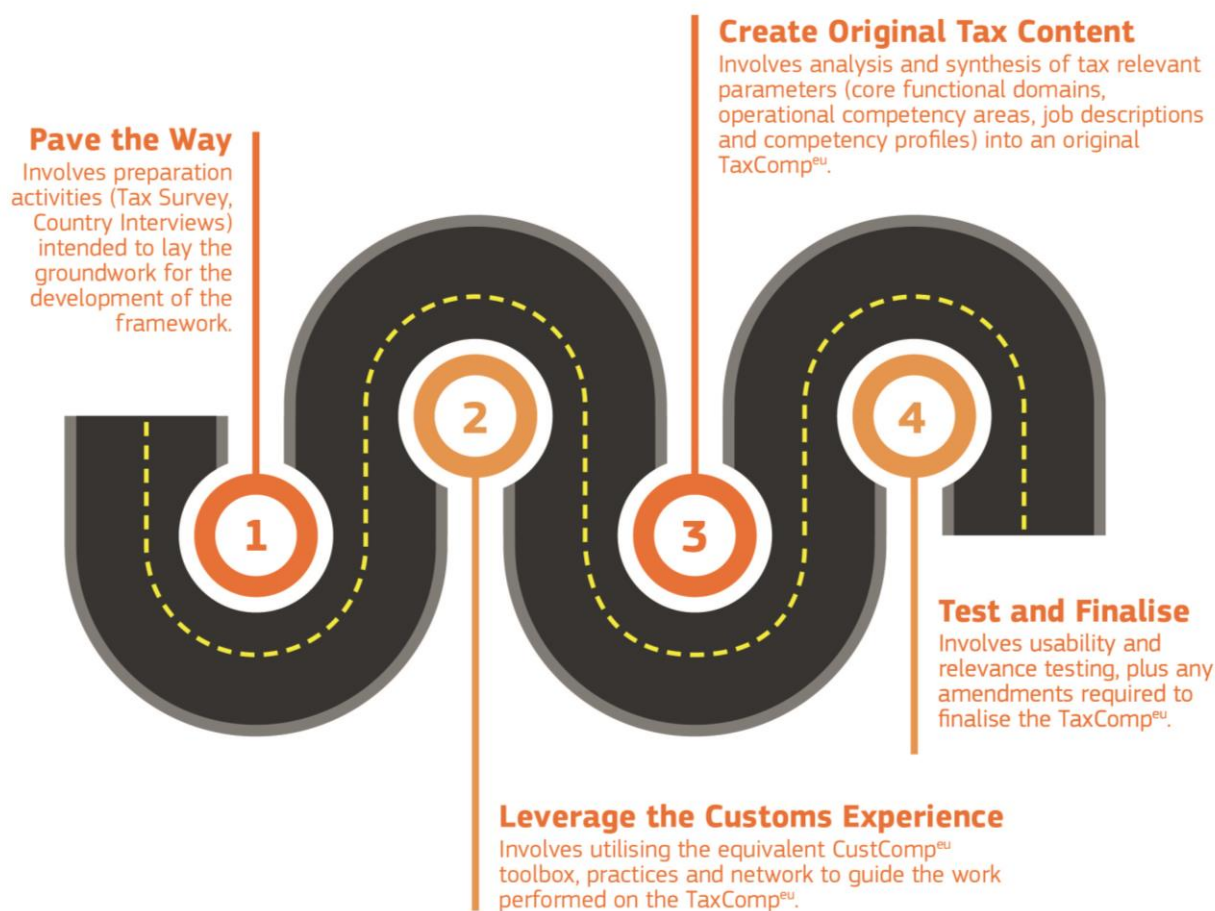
Create Original Tax Content
Involves analysis and synthesis of tax relevant parameters (core functional domains, operational competency areas, job descriptions and competency profiles) into an original TaxComp$^{eu}$.

Pave the Way
Involves preparation activities (Tax Survey, Country Interviews) intended to lay the groundwork for the development of the framework.

1

2

3

4

Test and Finalise
Involves usability and relevance testing, plus any amendments required to finalise the TaxComp$^{eu}$.

Leverage the Customs Experience
Involves utilising the equivalent CustComp$^{eu}$ toolbox, practices and network to guide the work performed on the TaxComp$^{eu}$.